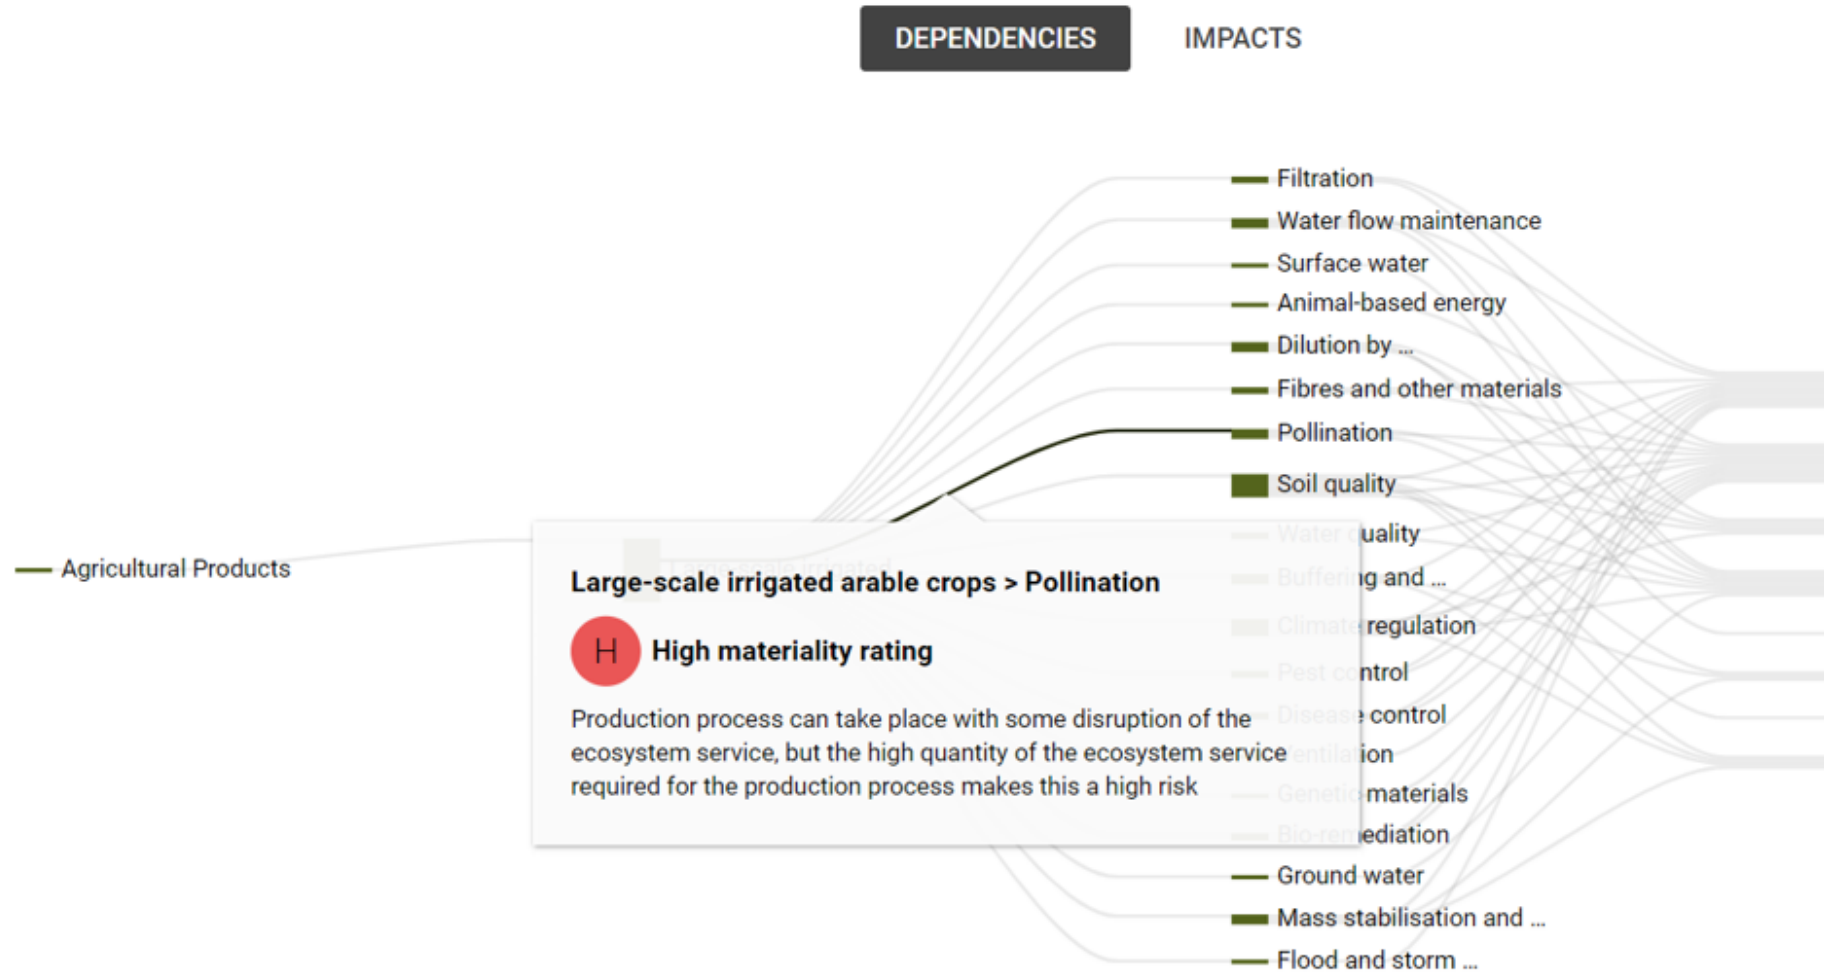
DEPENDENCIES IMPACTS

Filtration
Water flow maintenance
Surface water
Animal-based energy
Dilution by ...
Fibres and other materials
Pollination
Soil quality
Water quality
Buffering and ...
Climate regulation
Pest control
Disease control
Ventilation
Genetic materials
Bio-remediation
Ground water
Mass stabilisation and ...
Flood and storm ...

Agricultural Products

Large-scale irrigated arable crops > Pollination

H High materiality rating

Production process can take place with some disruption of the ecosystem service, but the high quantity of the ecosystem service required for the production process makes this a high risk